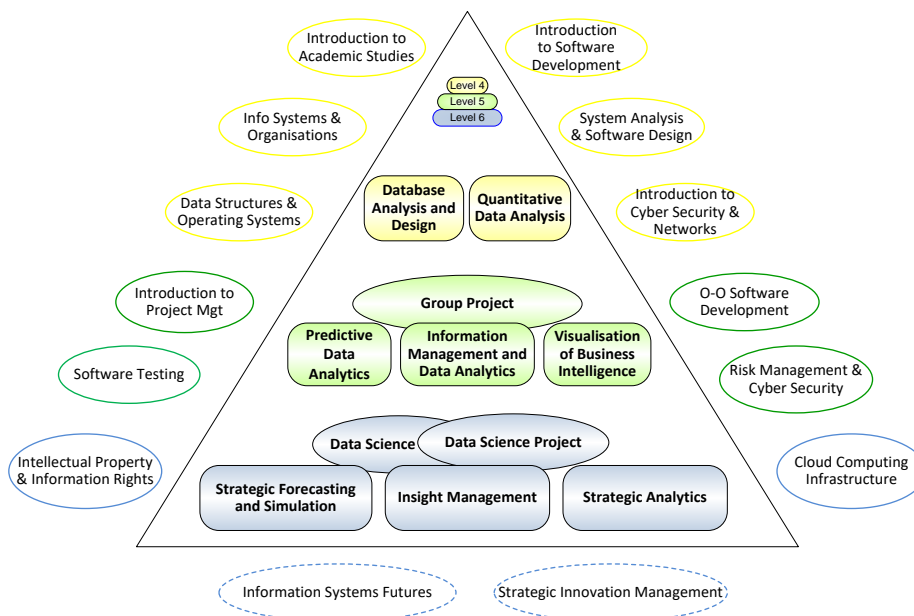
Introduction to Academic Studies

Introduction to Software Development

Level 4
Level 5
Level 6

Info Systems & Organisations

System Analysis & Software Design

Data Structures & Operating Systems

Database Analysis and Design

Quantitative Data Analysis

Introduction to Cyber Security & Networks

Introduction to Project Mgt

Group Project

O-O Software Development

Predictive Data Analytics

Information Management and Data Analytics

Visualisation of Business Intelligence

Software Testing

Risk Management & Cyber Security

Data Science

Data Science Project

Intellectual Property & Information Rights

Cloud Computing Infrastructure

Strategic Forecasting and Simulation

Insight Management

Strategic Analytics

Information Systems Futures

Strategic Innovation Management